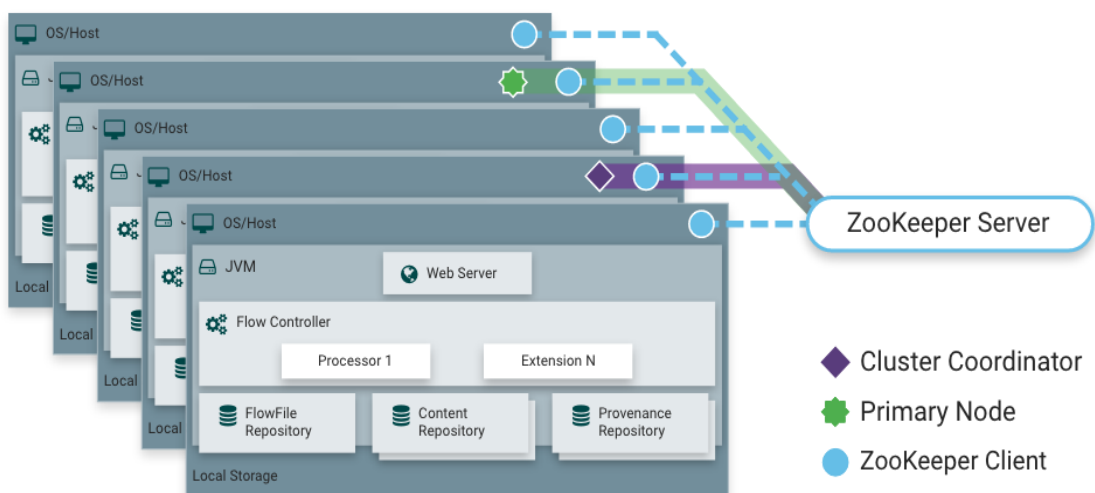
OS/Host

OS/Host

OS/Host

OS/Host

OS/Host

Local

Local

Local

Local

JVM

Web Server

Flow Controller

Processor 1

Extension N

FlowFile Repository

Content Repository

Provenance Repository

Local Storage

ZooKeeper Server

Cluster Coordinator

Primary Node

ZooKeeper Client